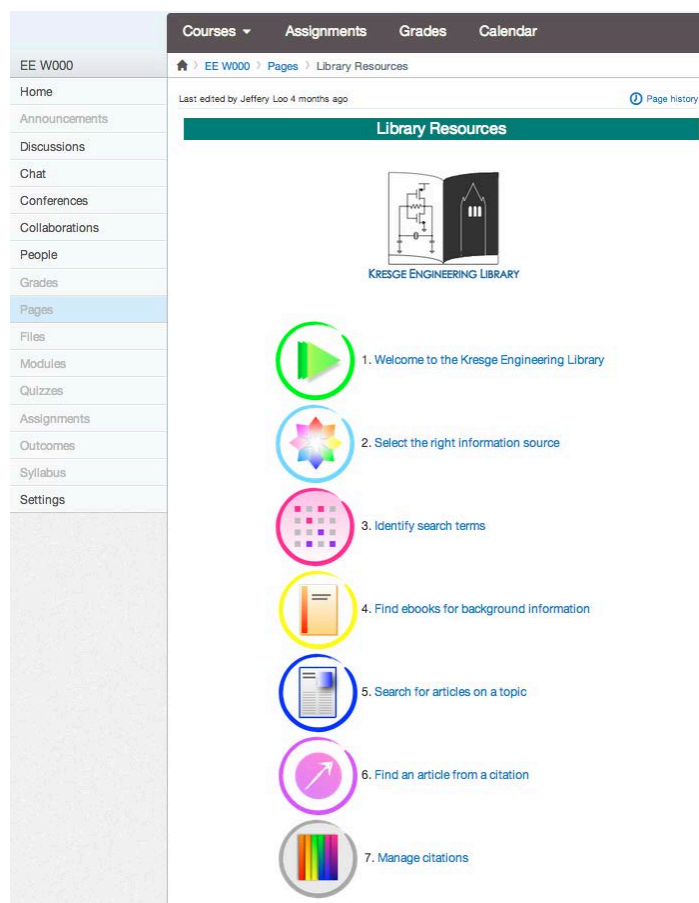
Courses ▾ Assignments Grades Calendar

EE W000
Home
Announcements
Discussions
Chat
Conferences
Collaborations
People
Grades
Pages
Files
Modules
Quizzes
Assignments
Outcomes
Syllabus
Settings

EE W000 › Pages › Library Resources

Last edited by Jeffery Loo 4 months ago

Page history

Library Resources

KRESGE ENGINEERING LIBRARY

1. Welcome to the Kresge Engineering Library

2. Select the right information source

3. Identify search terms

4. Find ebooks for background information

5. Search for articles on a topic

6. Find an article from a citation

7. Manage citations